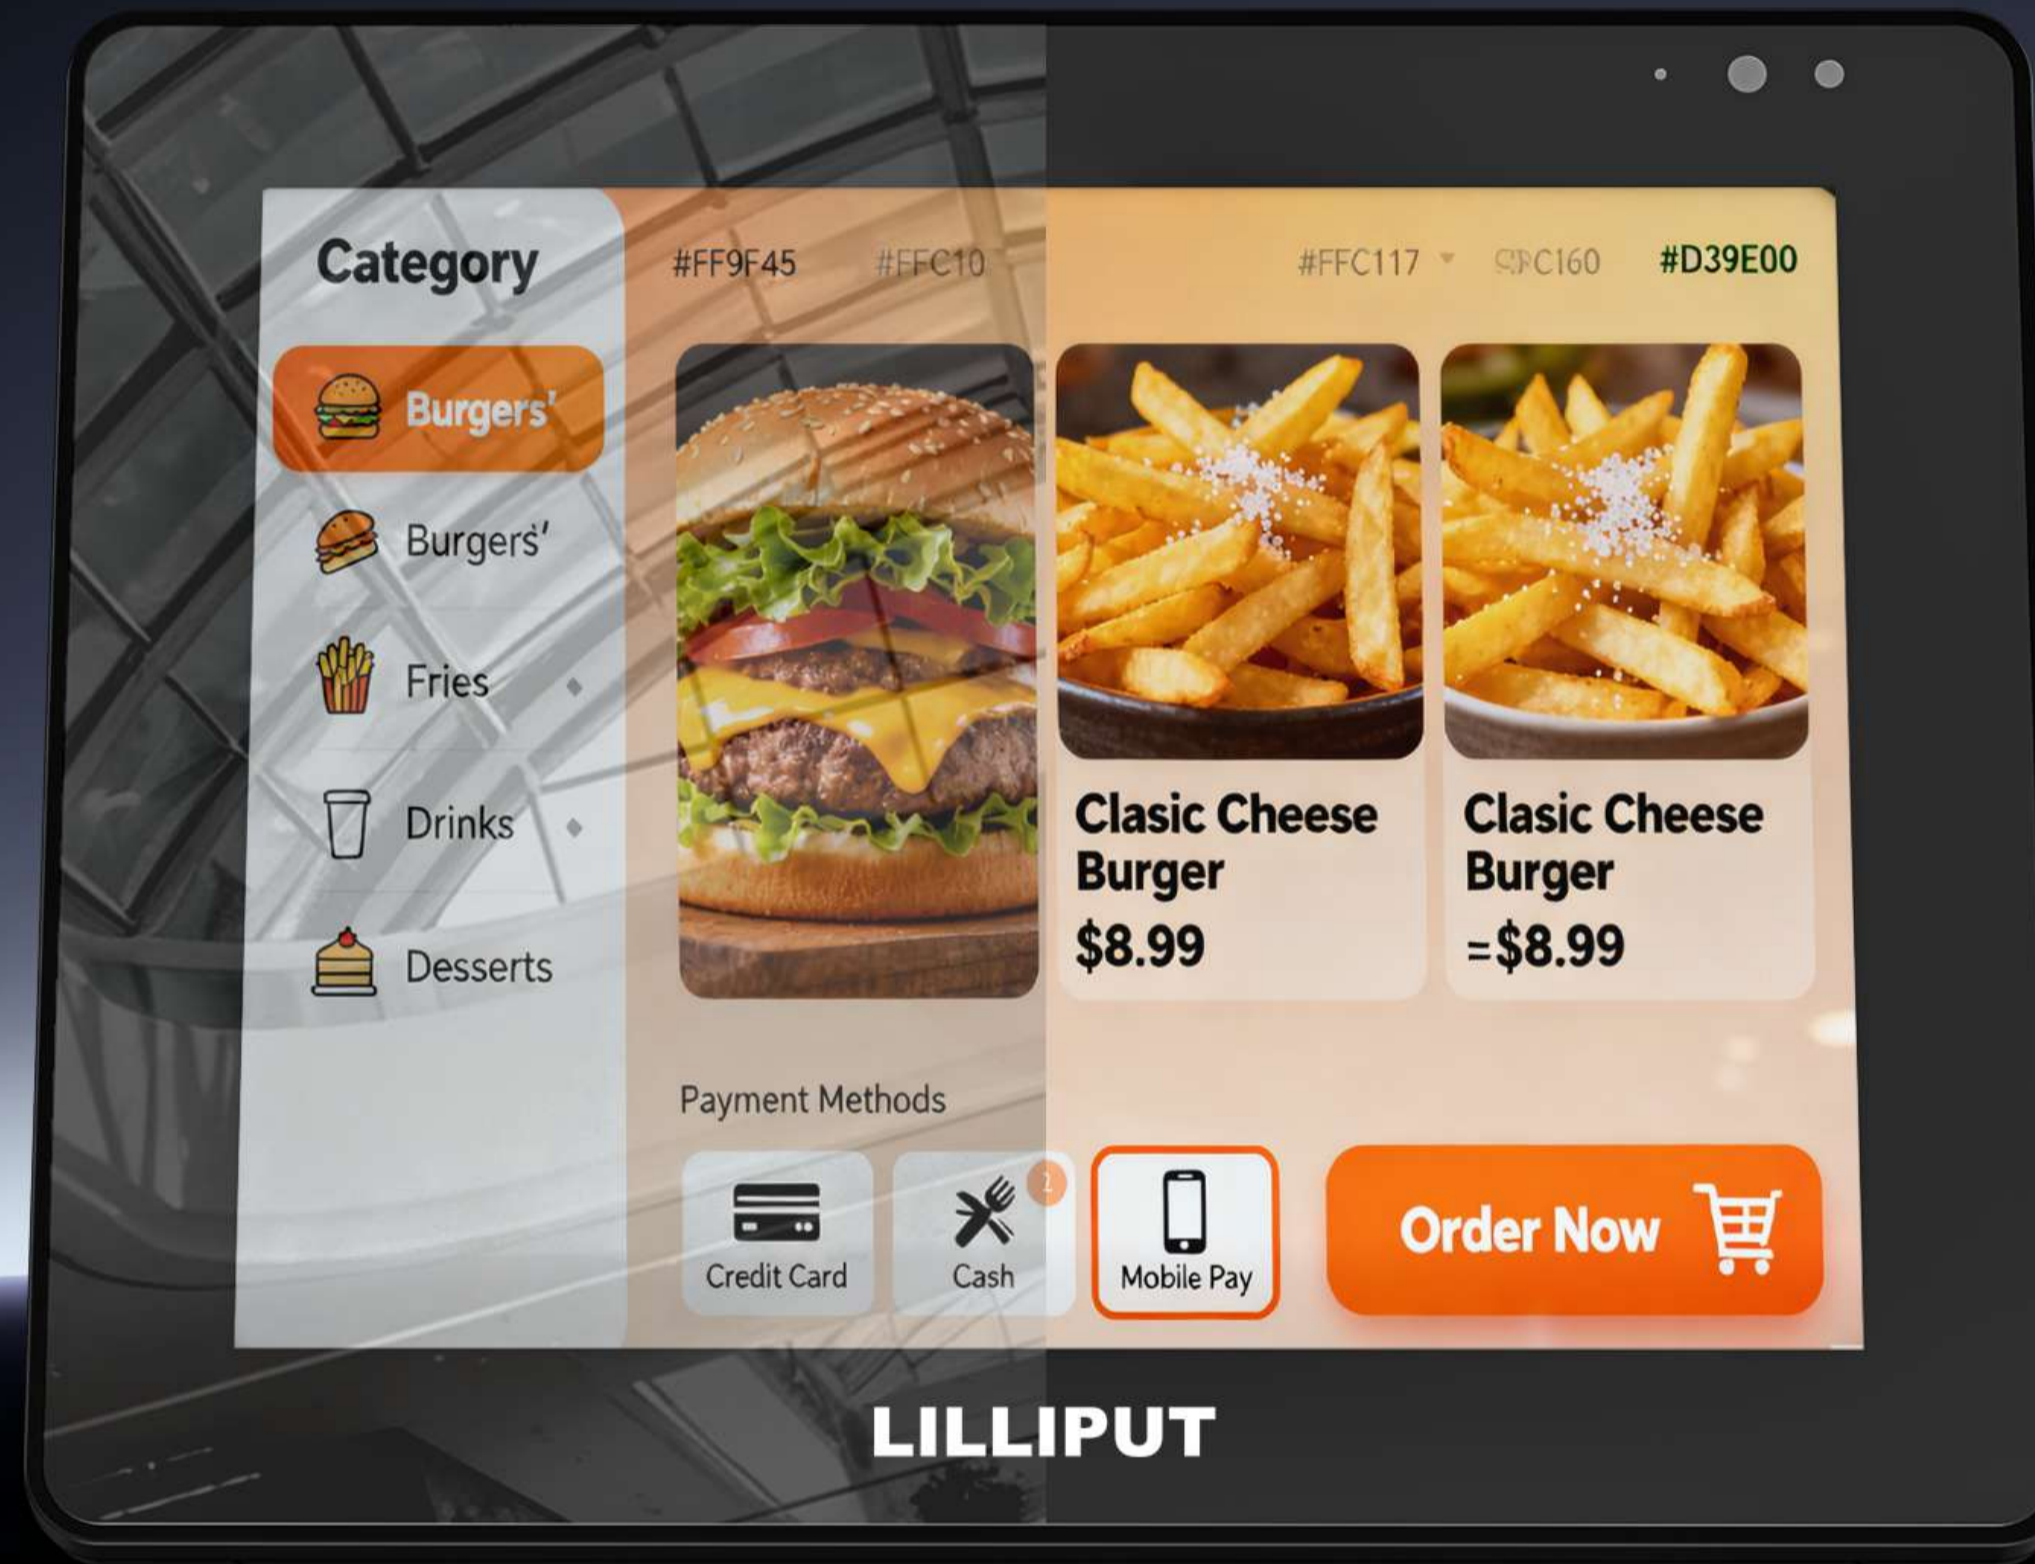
Category

#FF9F45 #FFC10 #FFC117 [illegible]C160 #D39E00

Burgers'
Burgers'
Fries
Drinks
Desserts

Clasic Cheese Burger
$8.99

Clasic Cheese Burger
=$8.99

Payment Methods

Credit Card
Cash
Mobile Pay

Order Now

LILLIPUT